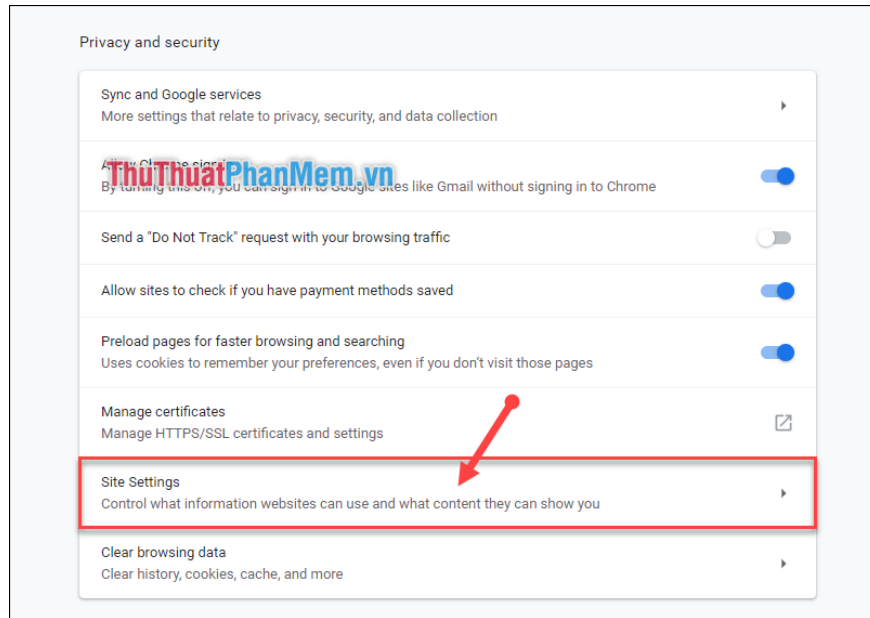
Privacy and security

Sync and Google services
More settings that relate to privacy, security, and data collection

ThuThuatPhanMem.vn
By turning this on, you can sign in to Google sites like Gmail without signing in to Chrome

Send a "Do Not Track" request with your browsing traffic

Allow sites to check if you have payment methods saved

Preload pages for faster browsing and searching
Uses cookies to remember your preferences, even if you don't visit those pages

Manage certificates
Manage HTTPS/SSL certificates and settings

Site Settings
Control what information websites can use and what content they can show you

Clear browsing data
Clear history, cookies, cache, and more